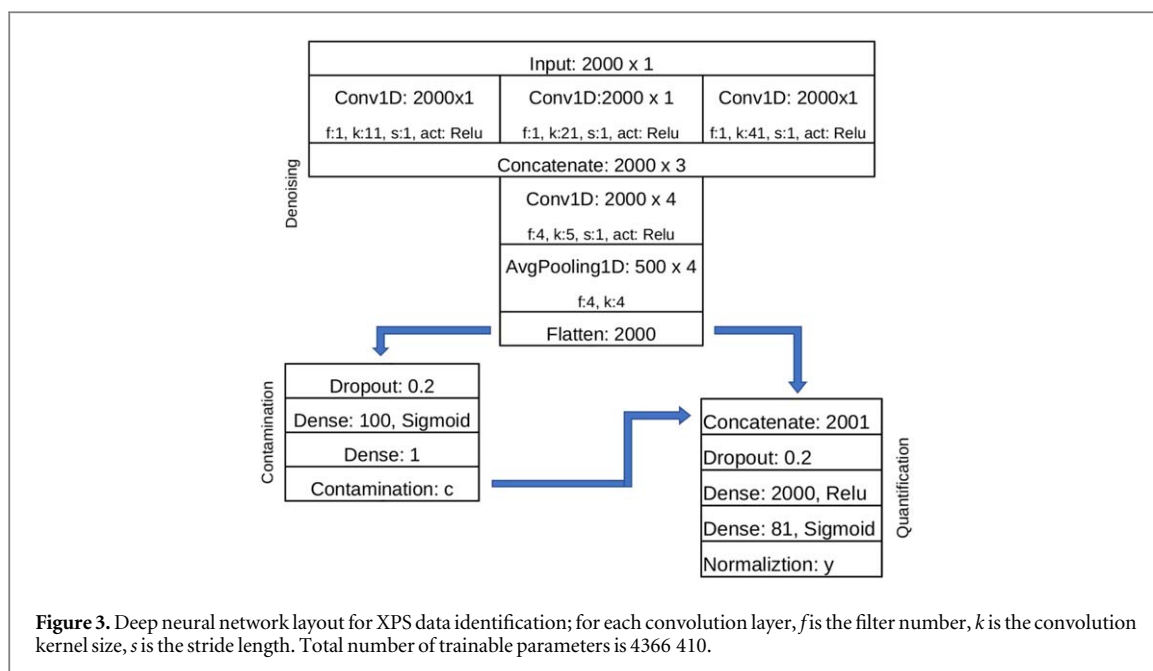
Denoising

Input: 2000 x 1

Conv1D: 2000x1

f:1, k:11, s:1, act: Relu

Conv1D:2000 x 1

f:1, k:21, s:1, act: Relu

Conv1D: 2000x1

f:1, k:41, s:1, act: Relu

Concatenate: 2000 x 3

Conv1D: 2000 x 4

f:4, k:5, s:1, act: Relu

AvgPooling1D: 500 x 4

f:4, k:4

Flatten: 2000

Contamination

Dropout: 0.2

Dense: 100, Sigmoid

Dense: 1

Contamination: c

Quantification

Concatenate: 2001

Dropout: 0.2

Dense: 2000, Relu

Dense: 81, Sigmoid

Normaliztion: y

**Figure 3.** Deep neural network layout for XPS data identification; for each convolution layer, *f* is the filter number, *k* is the convolution kernel size, *s* is the stride length. Total number of trainable parameters is 4366 410.